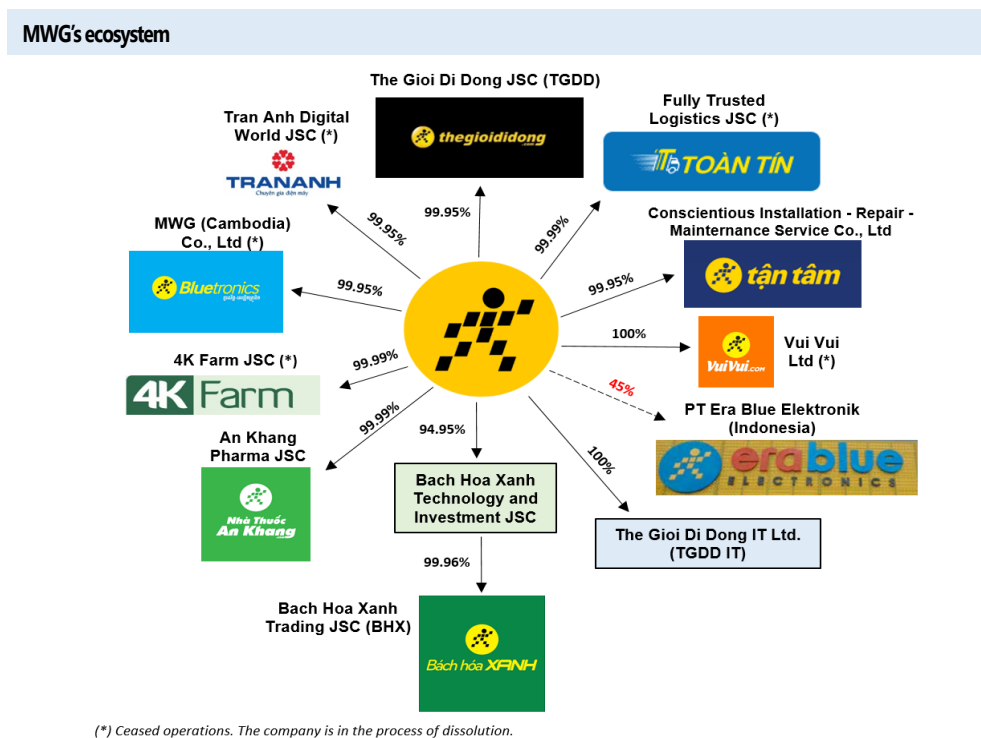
MWG's ecosystem

The Gioi Di Dong JSC (TGDD)

thegioididong.com

99.95%

Tran Anh Digital World JSC (*)

TRANANH

Chuyên gia điện máy

99.95%

Fully Trusted Logistics JSC (*)

TOÀN TÍN

99.99%

MWG (Cambodia) Co., Ltd (*)

Bluetronics

99.95%

Conscientious Installation - Repair - Maintenance Service Co., Ltd

tận tâm

99.95%

4K Farm JSC (*)

4K Farm

99.99%

100%

Vui Vui Ltd (*)

VuiVui.com

45%

PT Era Blue Elektronik (Indonesia)

erablue ELECTRONICS

An Khang Pharma JSC

Nhà Thuốc An Khang

99.99%

94.95%

Bach Hoa Xanh Technology and Investment JSC

100%

The Gioi Di Dong IT Ltd. (TGDD IT)

99.96%

Bach Hoa Xanh Trading JSC (BHX)

Bách hóa XANH

(*) Ceased operations. The company is in the process of dissolution.